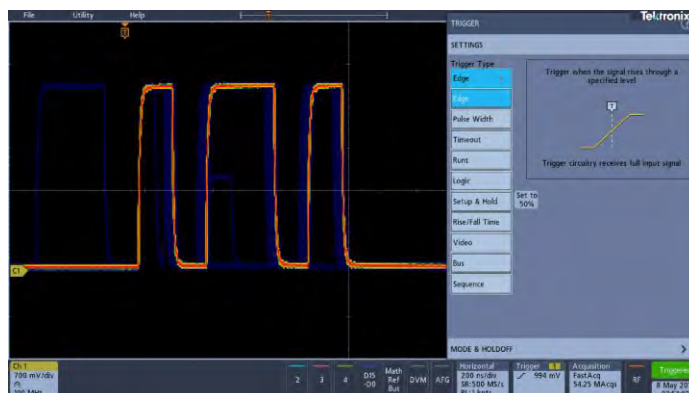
File Utility Help

T

C1

TRIGGER

Tektronix

SETTINGS

Trigger Type

Edge

Edge

Pulse Width

Timeout

Runt

Logic

Setup & Hold

Rise/Fall Time

Video

Bus

Sequence

Set to 50%

Trigger when the signal rises through a specified level

T

Trigger circuitry receives full input signal

MODE & HOLDOFF

Ch 1
700 mV/div
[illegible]
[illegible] MHz

2 3 4

D15 -D0

Math Ref Bus

DVM

AFG

Horizontal
200 ns/div
SR:500 MS/s
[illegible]

Trigger
994 mV

Acquisition
FastAcq
54.25 MAcq/s

RF

Triggered
8 May 20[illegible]